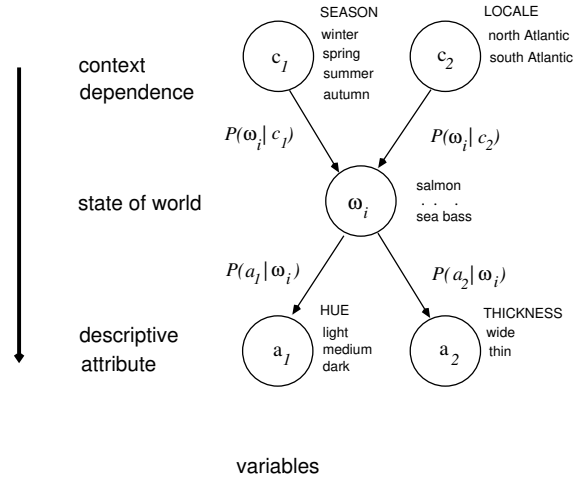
context dependence

state of world

descriptive attribute

SEASON
winter
spring
summer
autumn

$c_1$

LOCALE
north Atlantic
south Atlantic

$c_2$

$P(\omega_i | c_1)$

$P(\omega_i | c_2)$

$\omega_i$

salmon
. . .
sea bass

$P(a_1 | \omega_i)$

$P(a_2 | \omega_i)$

HUE
light
medium
dark

$a_1$

THICKNESS
wide
thin

$a_2$

variables